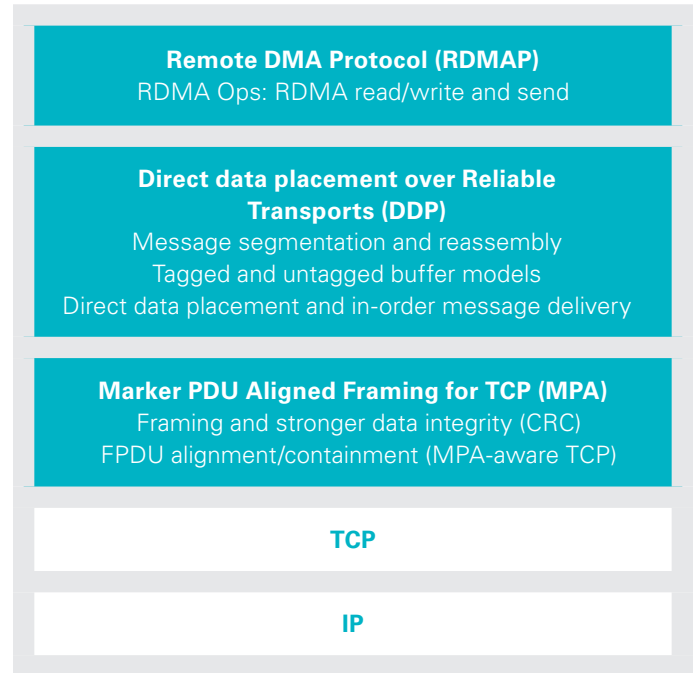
Remote DMA Protocol (RDMAP)
RDMA Ops: RDMA read/write and send

Direct data placement over Reliable Transports (DDP)
Message segmentation and reassembly
Tagged and untagged buffer models
Direct data placement and in-order message delivery

Marker PDU Aligned Framing for TCP (MPA)
Framing and stronger data integrity (CRC)
FPDU alignment/containment (MPA-aware TCP)

TCP

IP